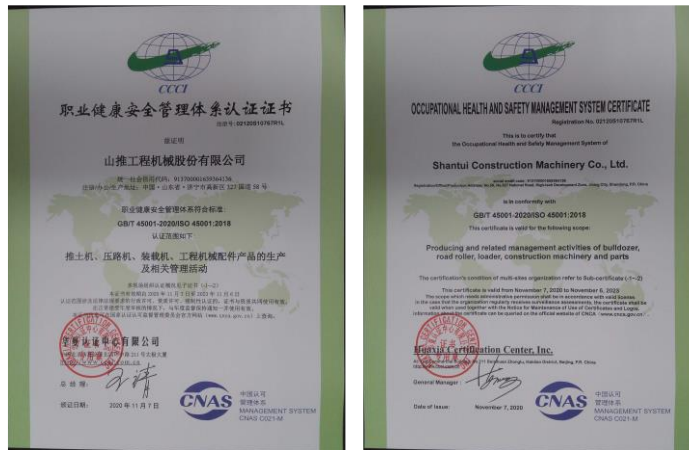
CCCI

职业健康安全管理体系认证证书

注册号: 02120S10761IL

兹证明

山推工程机械股份有限公司

统一社会信用代码: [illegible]

注册/办公/生产地址: 中国·山东省·济宁市高新区327国道58号

职业健康安全管理体系符合标准:

GB/T 45001-2020/ISO 45001:2018

认证范围如下

推土机、压路机、装载机、工程机械配件产品的生产及相关管理活动

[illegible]

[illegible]

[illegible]

华夏认证中心有限公司

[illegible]

总经理:

颁证日期: 2020年11月7日

CNAS
中国认可
管理体系
MANAGEMENT SYSTEM
CNAS C021-M

CCCI

OCCUPATIONAL HEALTH AND SAFETY MANAGEMENT SYSTEM CERTIFICATE

Registration No.: 02120S10761IL

This is to certify that

the Occupational Health and Safety Management System of

Shantui Construction Machinery Co., Ltd.

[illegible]

is in conformity with

GB/T 45001-2020/ISO 45001:2018

This certificate is valid for the following scope:

Producing and related management activities of bulldozer, road roller, loader, construction machinery and parts

The certification's condition of multi-sites organization refer to Sub-certificate (1~2)

This certificate is valid from November 7, 2020 to November 6, 2023

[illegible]

Huaxia Certification Center, Inc.

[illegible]

General Manager:

Date of Issue: November 7, 2020

CNAS
中国认可
管理体系
MANAGEMENT SYSTEM
CNAS C021-M